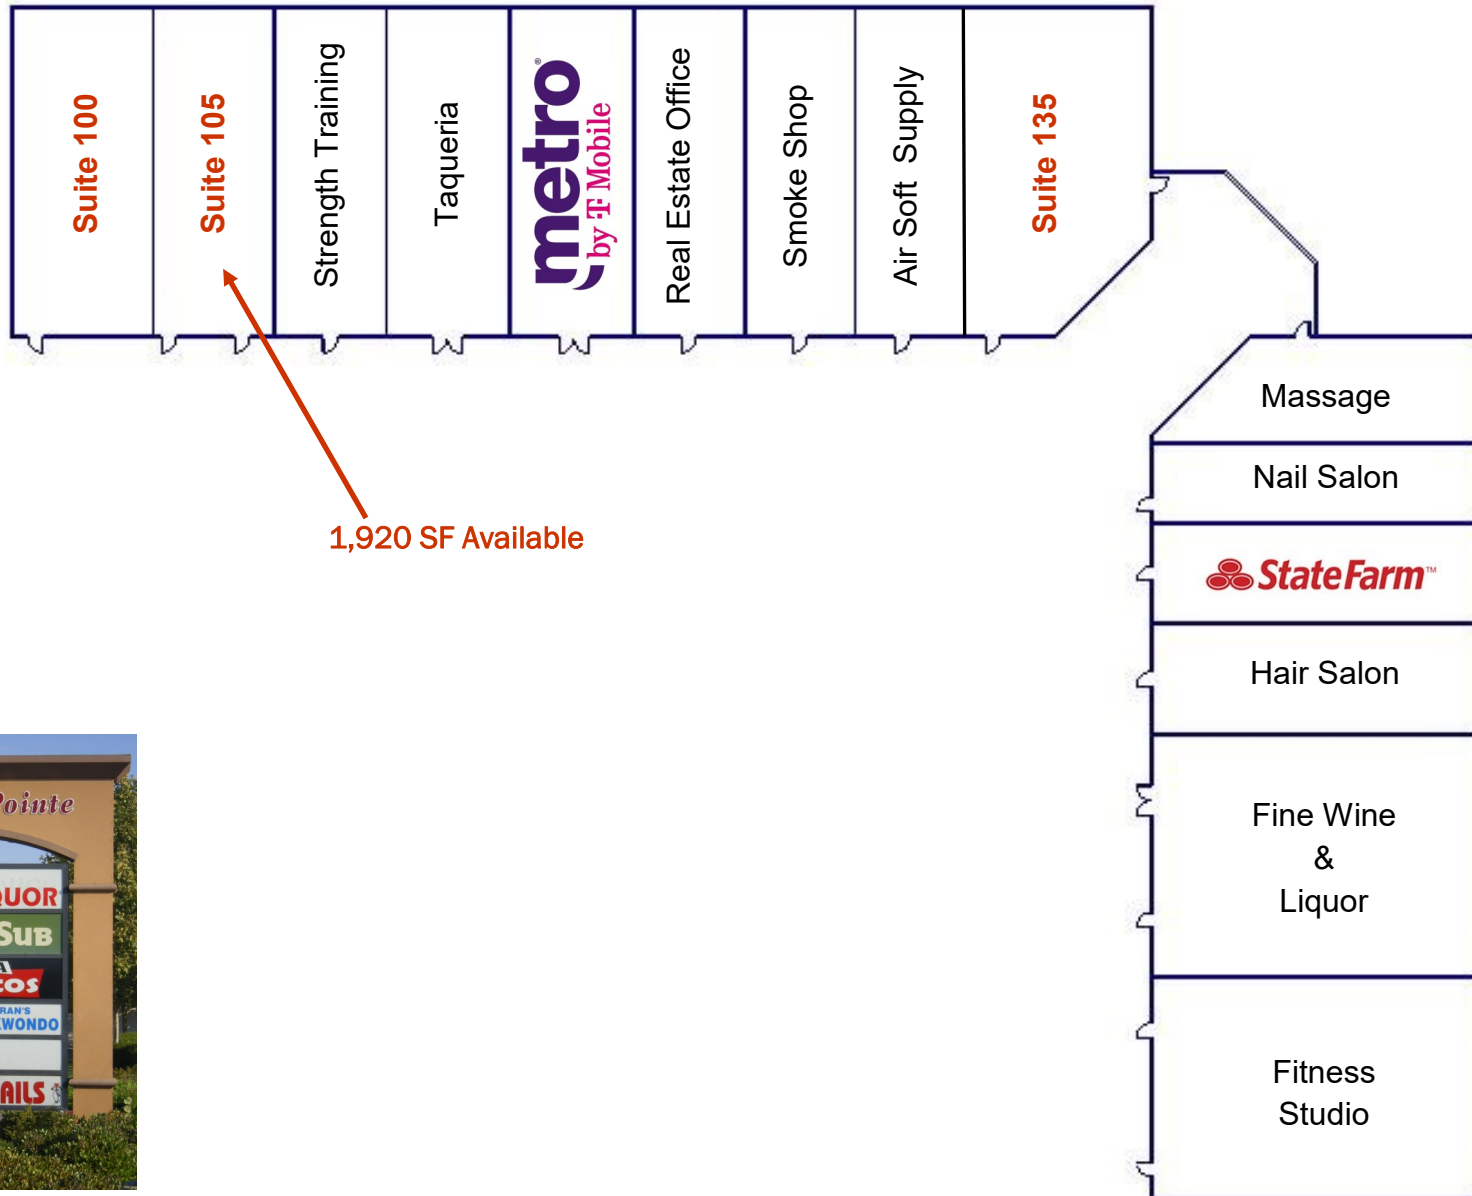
Suite 100

Suite 105

Strength Training

Taqueria

metro by T Mobile

Real Estate Office

Smoke Shop

Air Soft Supply

Suite 135

1,920 SF Available

Massage

Nail Salon

StateFarm™

Hair Salon

Fine Wine
&
Liquor

Fitness
Studio

Pointe

QUOR

SUB

A
COS

RAN'S
WONDO

AILS